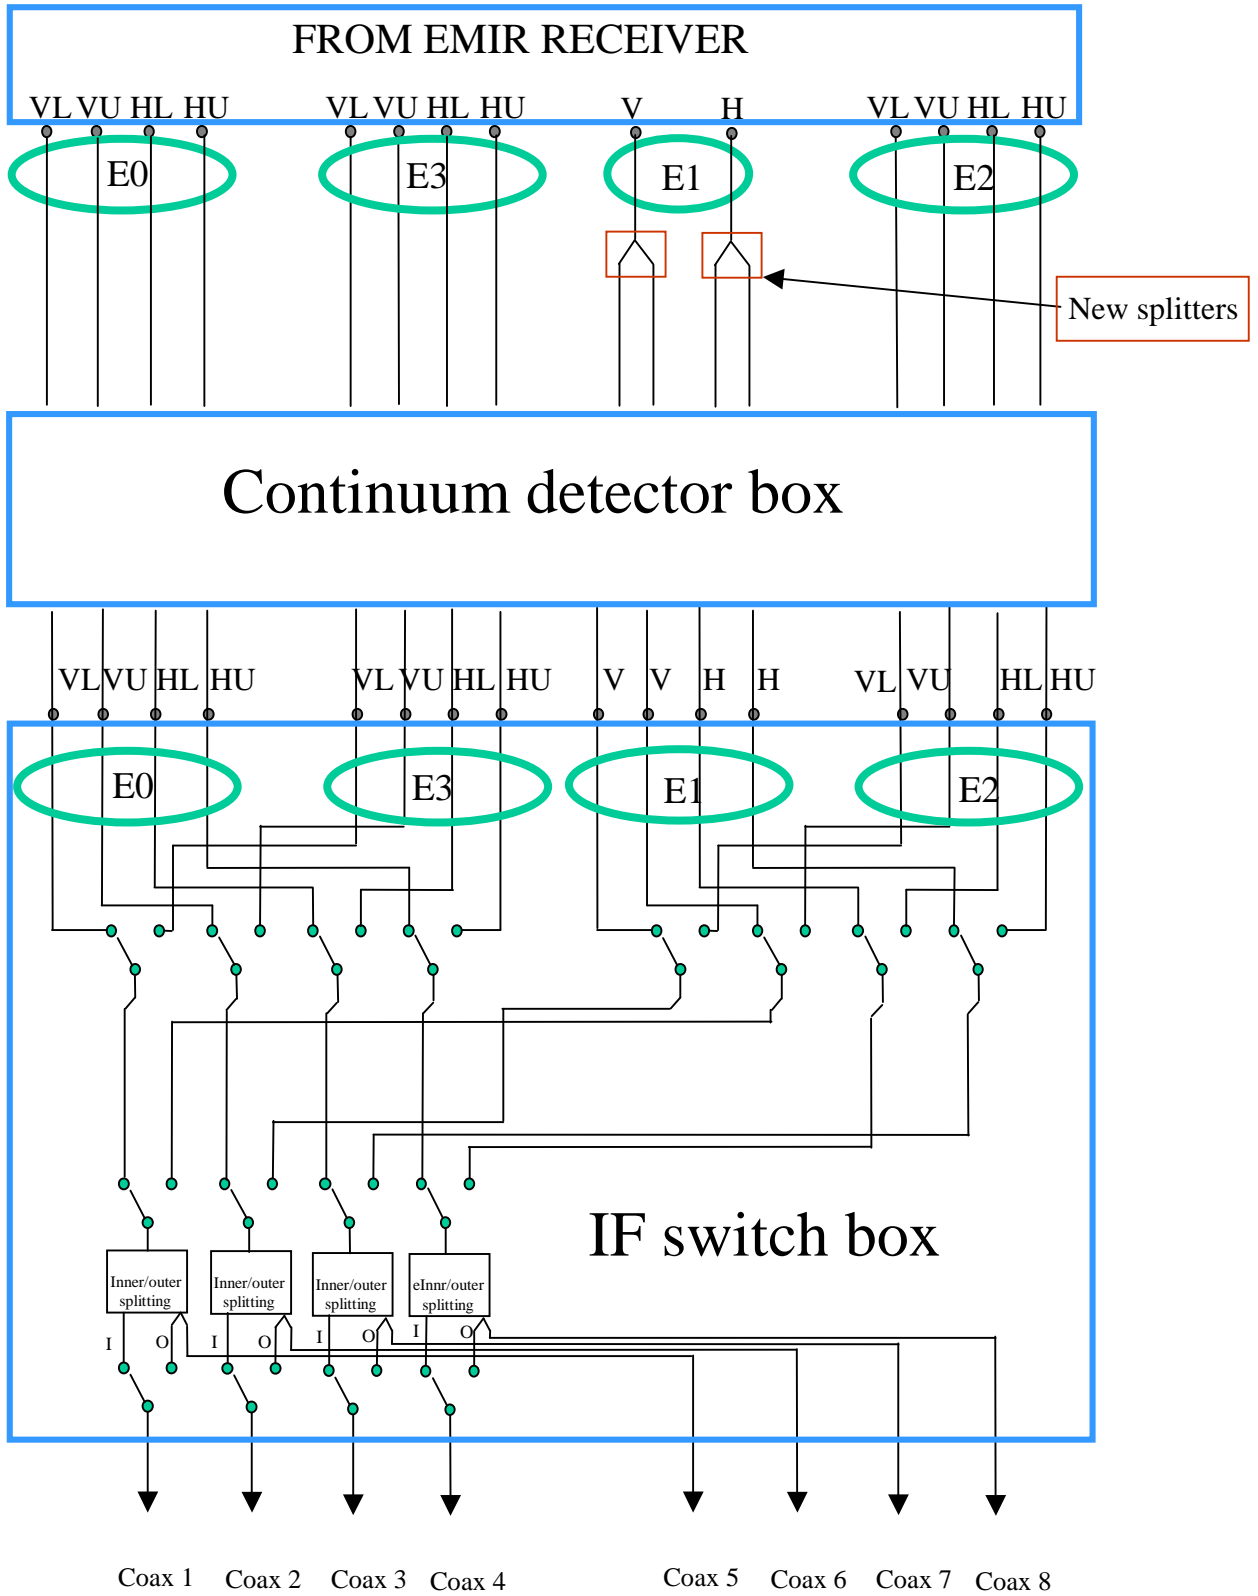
FROM EMIR RECEIVER

VL VU HL HU VL VU HL HU V H VL VU HL HU

E0 E3 E1 E2

New splitters

Continuum detector box

VL VU HL HU VL VU HL HU V V H H VL VU HL HU

E0 E3 E1 E2

IF switch box

Inner/outer splitting
Inner/outer splitting
Inner/outer splitting
eInnr/outer splitting

I O I O I O I O

Coax 1 Coax 2 Coax 3 Coax 4 Coax 5 Coax 6 Coax 7 Coax 8